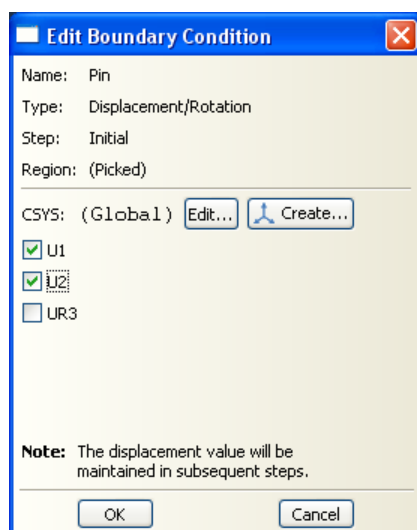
Edit Boundary Condition

Name: Pin

Type: Displacement/Rotation

Step: Initial

Region: (Picked)

CSYS: (Global) Edit... Create...

U1

U2

UR3

Note: The displacement value will be maintained in subsequent steps.

OK Cancel